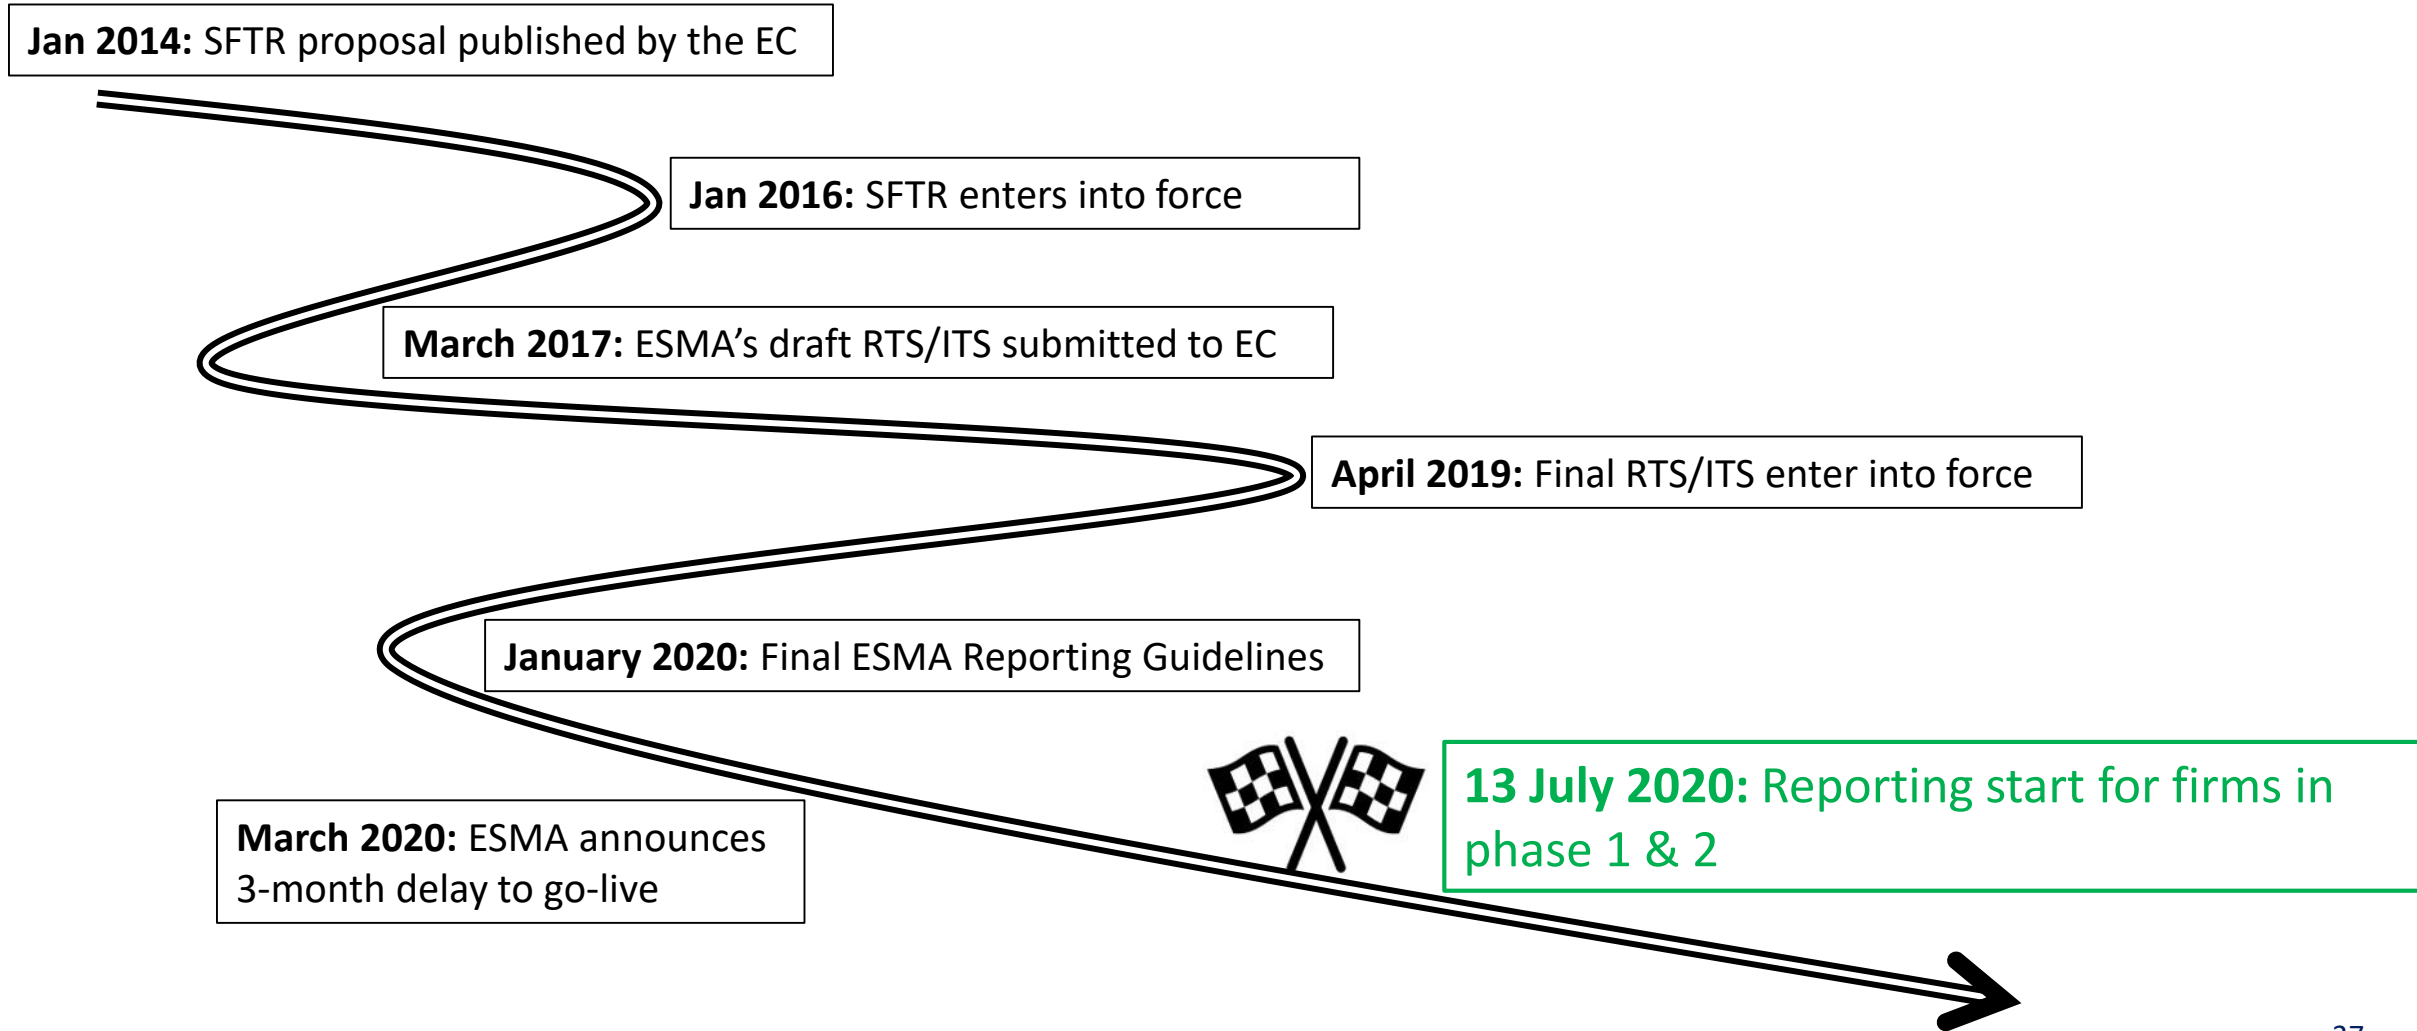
**Jan 2014:** SFTR proposal published by the EC

**Jan 2016:** SFTR enters into force

**March 2017:** ESMA's draft RTS/ITS submitted to EC

**April 2019:** Final RTS/ITS enter into force

**January 2020:** Final ESMA Reporting Guidelines

**13 July 2020:** Reporting start for firms in phase 1 & 2

**March 2020:** ESMA announces 3-month delay to go-live

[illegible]